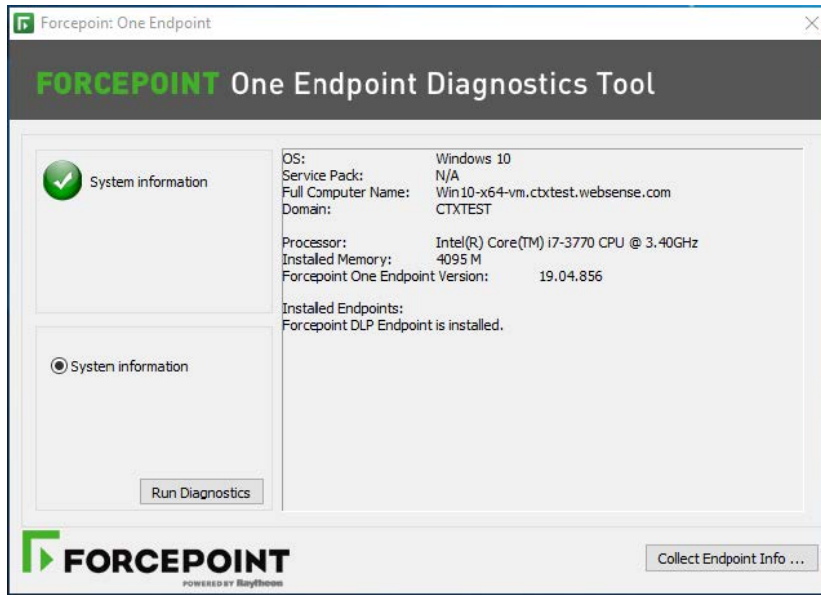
Forcepoin: One Endpoint

FORCEPOINT One Endpoint Diagnostics Tool

System information

System information

Run Diagnostics

| | |
|---|---|
| OS: | Windows 10 |
| Service Pack: | N/A |
| Full Computer Name: | Win10-x64-vm.ctxtest.websense.com |
| Domain: | CTXTEST |
| Processor: | Intel(R) Core(TM) i7-3770 CPU @ 3.40GHz |
| Installed Memory: | 4095 M |
| Forcepoint One Endpoint Version: | 19.04.856 |

Installed Endpoints:
Forcepoint DLP Endpoint is installed.

FORCEPOINT
POWERED BY Raytheon

Collect Endpoint Info ...